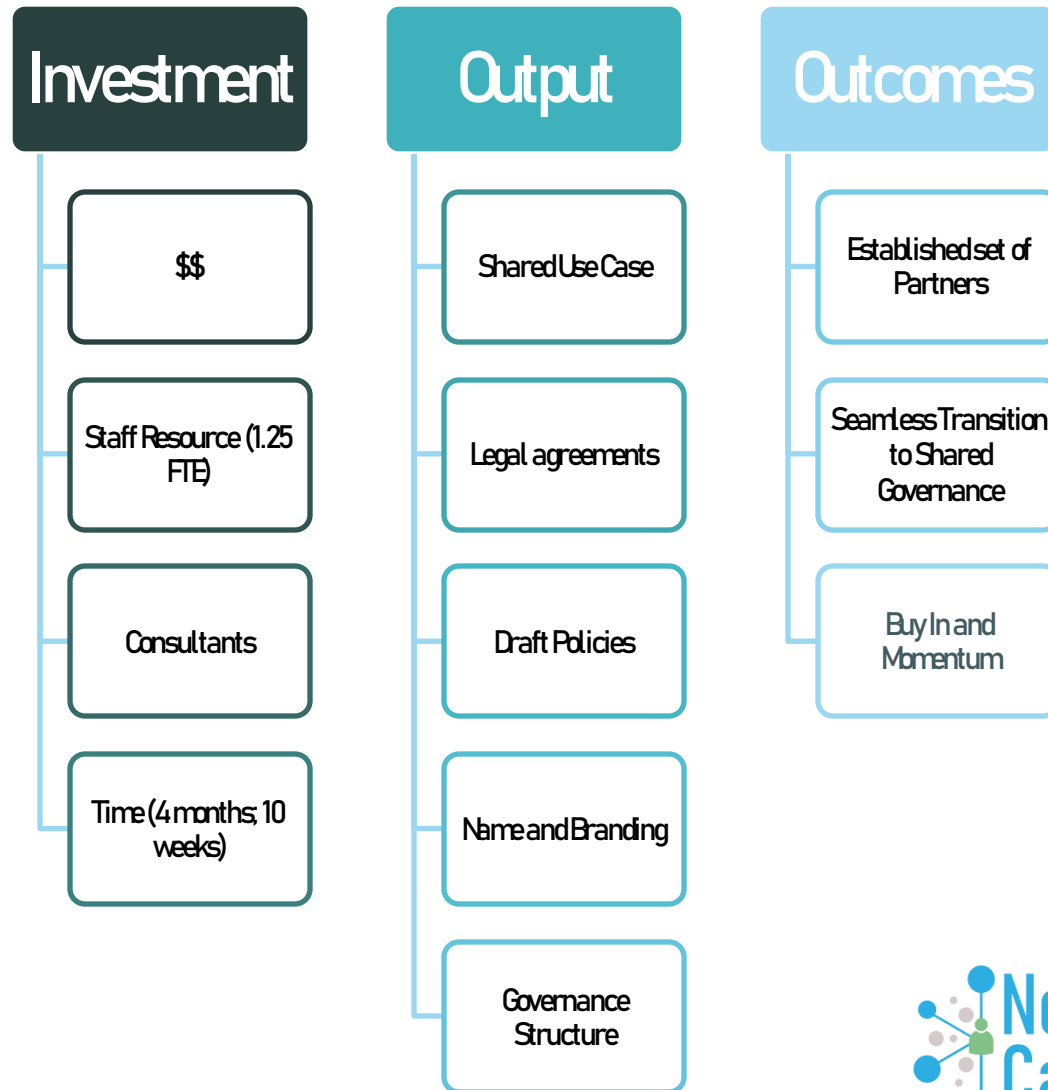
Investment

$$

Staff Resource (1.25 FTE)

Consultants

Time (4 months; 10 weeks)

Output

Shared Use Case

Legal agreements

Draft Policies

Name and Branding

Governance Structure

Outcomes

Established set of Partners

Seamless Transition to Shared Governance

Buy In and Momentum

N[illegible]
C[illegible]